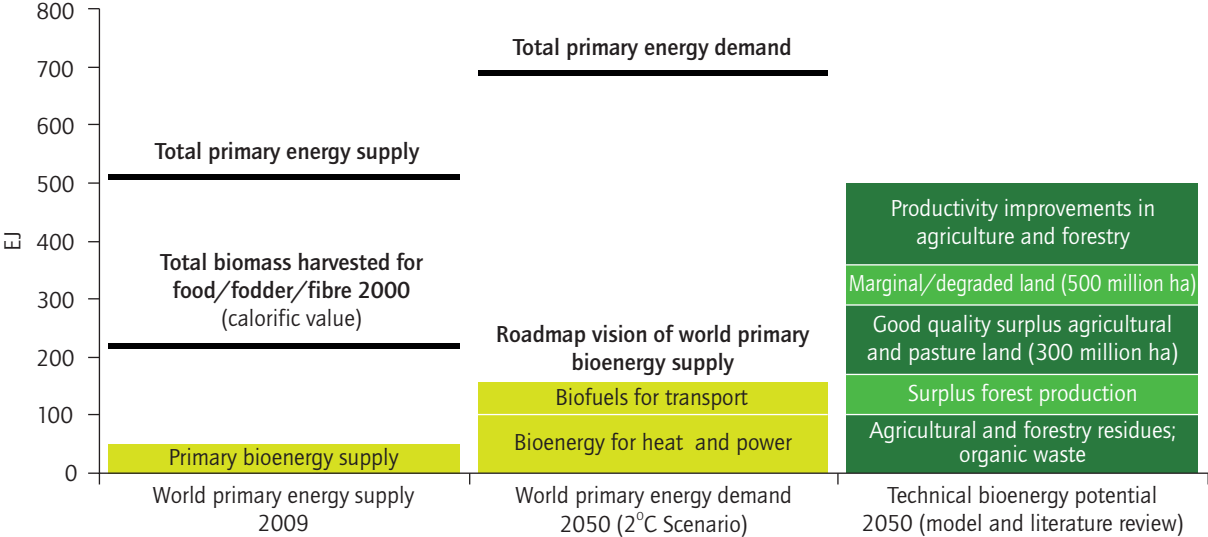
800
700
600
500
400
300
200
100
0

EJ

Total primary energy supply

Total biomass harvested for food/fodder/fibre 2000
(calorific value)

Primary bioenergy supply

Total primary energy demand

Roadmap vision of world primary bioenergy supply

Biofuels for transport

Bioenergy for heat and power

Productivity improvements in agriculture and forestry

Marginal/degraded land (500 million ha)

Good quality surplus agricultural and pasture land (300 million ha)

Surplus forest production

Agricultural and forestry residues; organic waste

World primary energy supply
2009

World primary energy demand
2050 ($2^{o}$C Scenario)

Technical bioenergy potential
2050 (model and literature review)